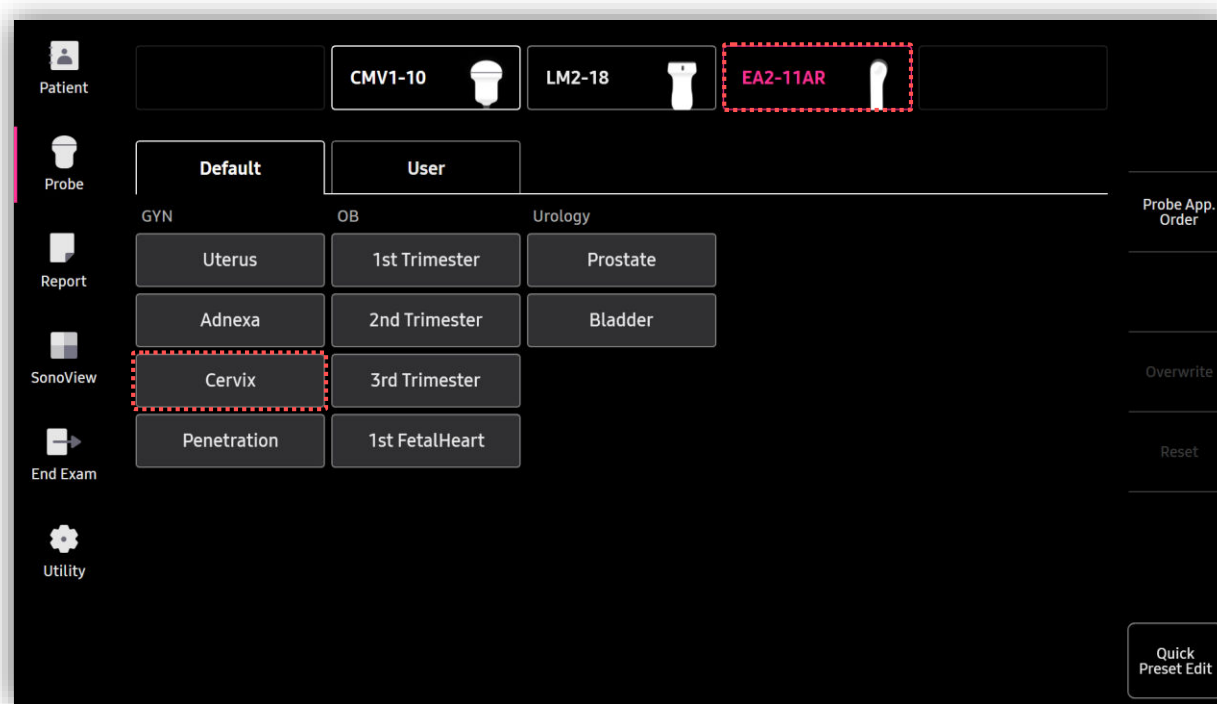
Patient

Probe

Report

SonoView

End Exam

Utility

CMV1-10

LM2-18

EA2-11AR

Default

User

GYN

OB

Urology

Uterus

1st Trimester

Prostate

Adnexa

2nd Trimester

Bladder

Cervix

3rd Trimester

Penetration

1st FetalHeart

Probe App. Order

Overwrite

Reset

Quick Preset Edit